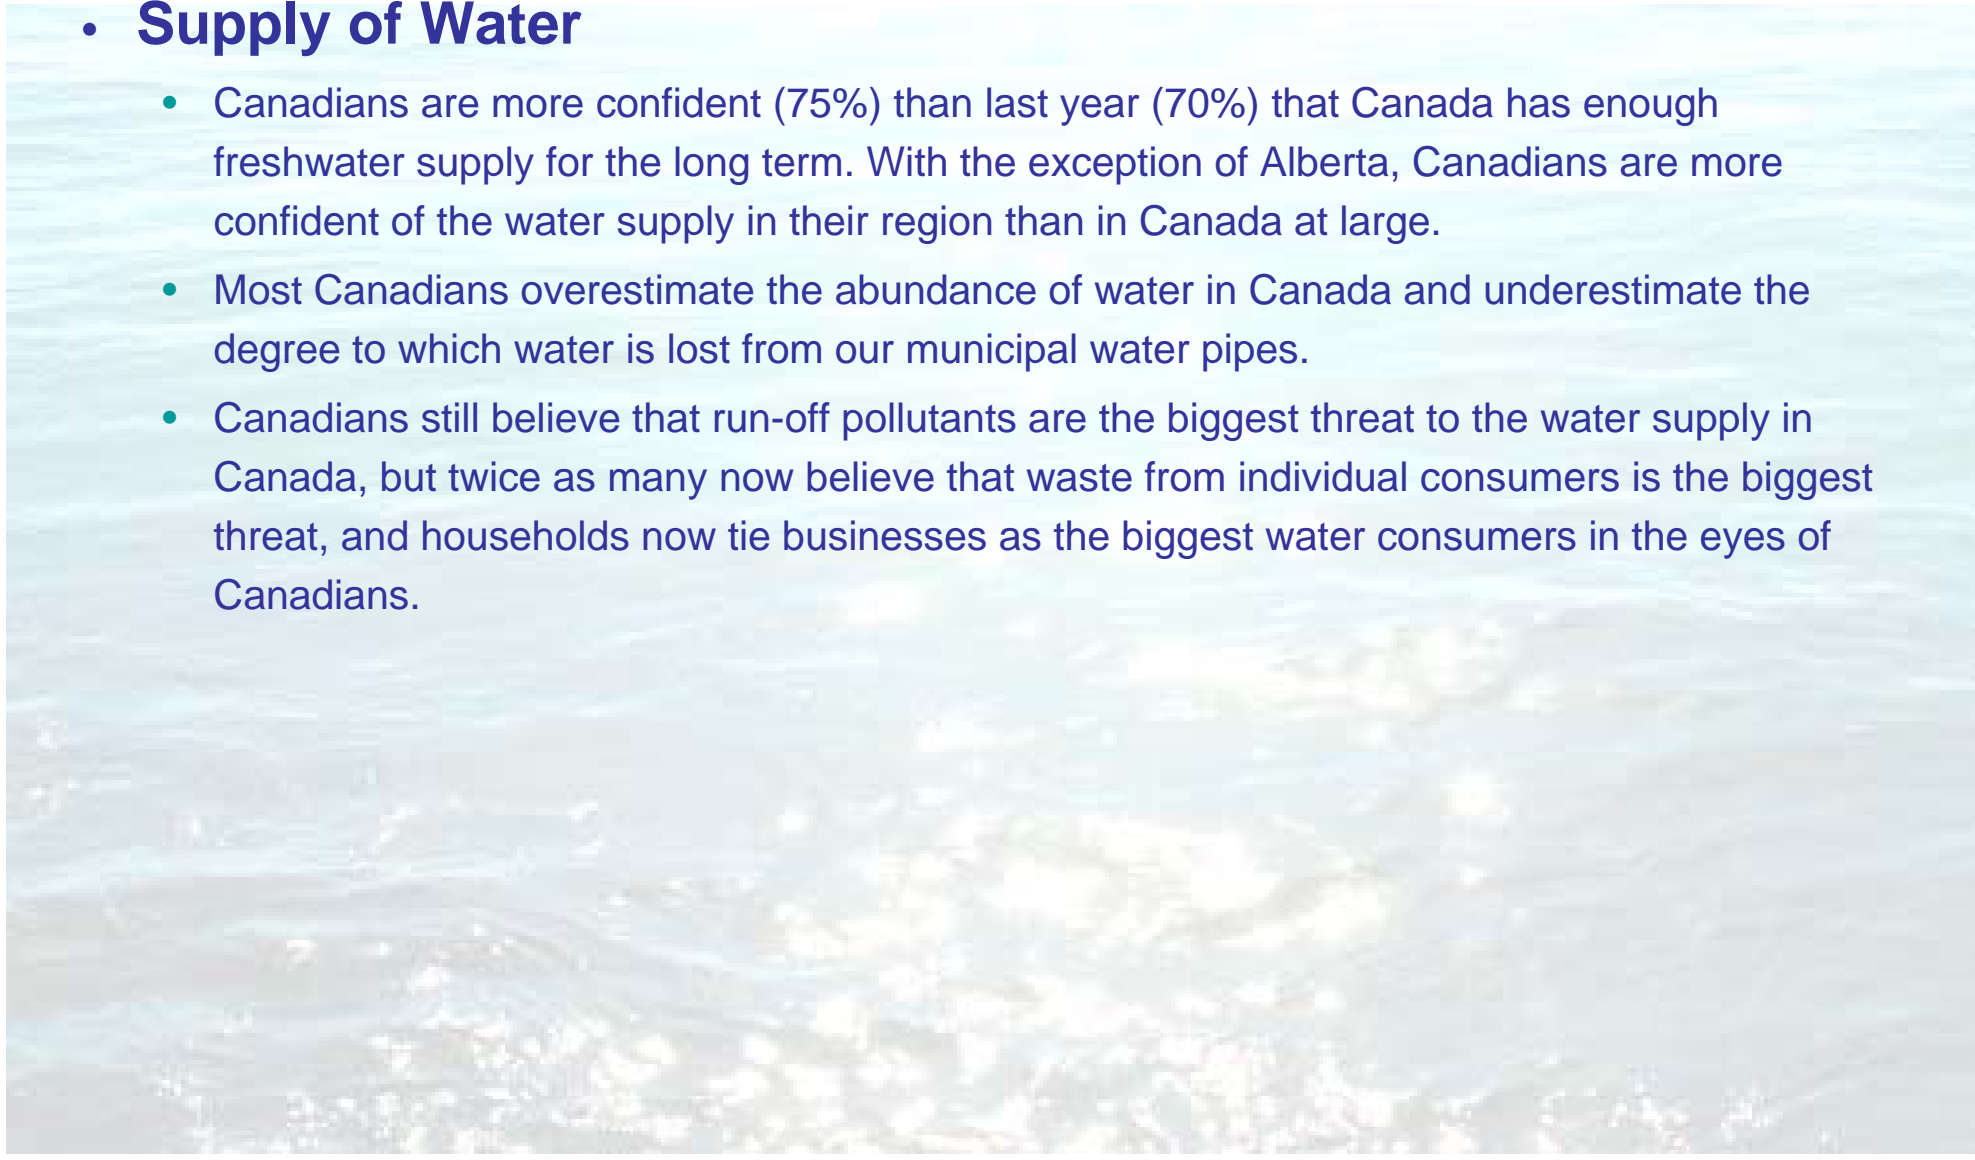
• Supply of Water

• Canadians are more confident (75%) than last year (70%) that Canada has enough freshwater supply for the long term. With the exception of Alberta, Canadians are more confident of the water supply in their region than in Canada at large.

• Most Canadians overestimate the abundance of water in Canada and underestimate the degree to which water is lost from our municipal water pipes.

• Canadians still believe that run-off pollutants are the biggest threat to the water supply in Canada, but twice as many now believe that waste from individual consumers is the biggest threat, and households now tie businesses as the biggest water consumers in the eyes of Canadians.